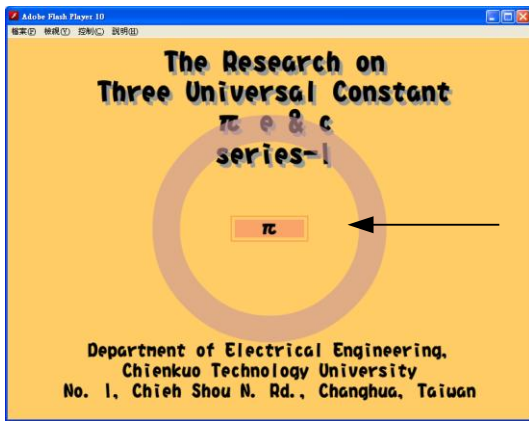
Adobe Flash Player 10

檔案(F) 檢視(V) 控制(C) 說明(H)

The Research on
Three Universal Constant
$\pi$ e & c
series-1

$\pi$

Department of Electrical Engineering,
Chienkuo Technology University
No. 1, Chieh Shou N. Rd., Changhua, Taiwan